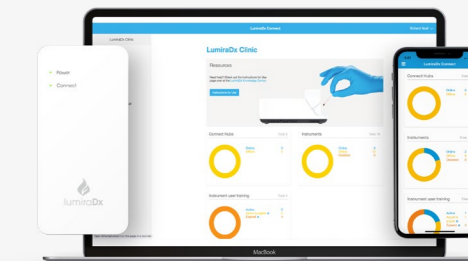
Power
Connect

lumiraDx

LumiraDx Connect

LumiraDx Clinic

Resources

Instructions for Use

Connect Hubs

Instruments

Instrument user training

Online
Offline

Online
Offline

MacBook

LumiraDx Connect

Connect Hubs

Instruments

Instrument user training